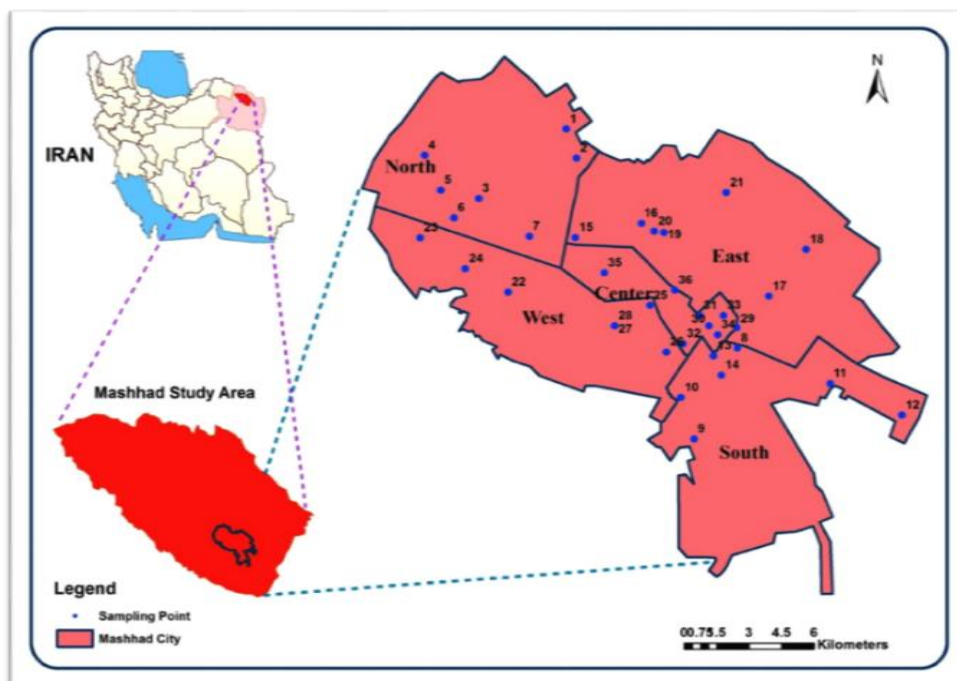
IRAN

N

North

East

Center

West

South

1
2
4
5
3
6
7
23
24
22
15
16
20
19
21
18
35
36
25
17
28
27
31
33
30
34
29
8
26
32
13
14
11
12
10
9

Mashhad Study Area

Legend

Sampling Point

Mashhad City

0 0.75 1.5 3 4.5 6
Kilometers